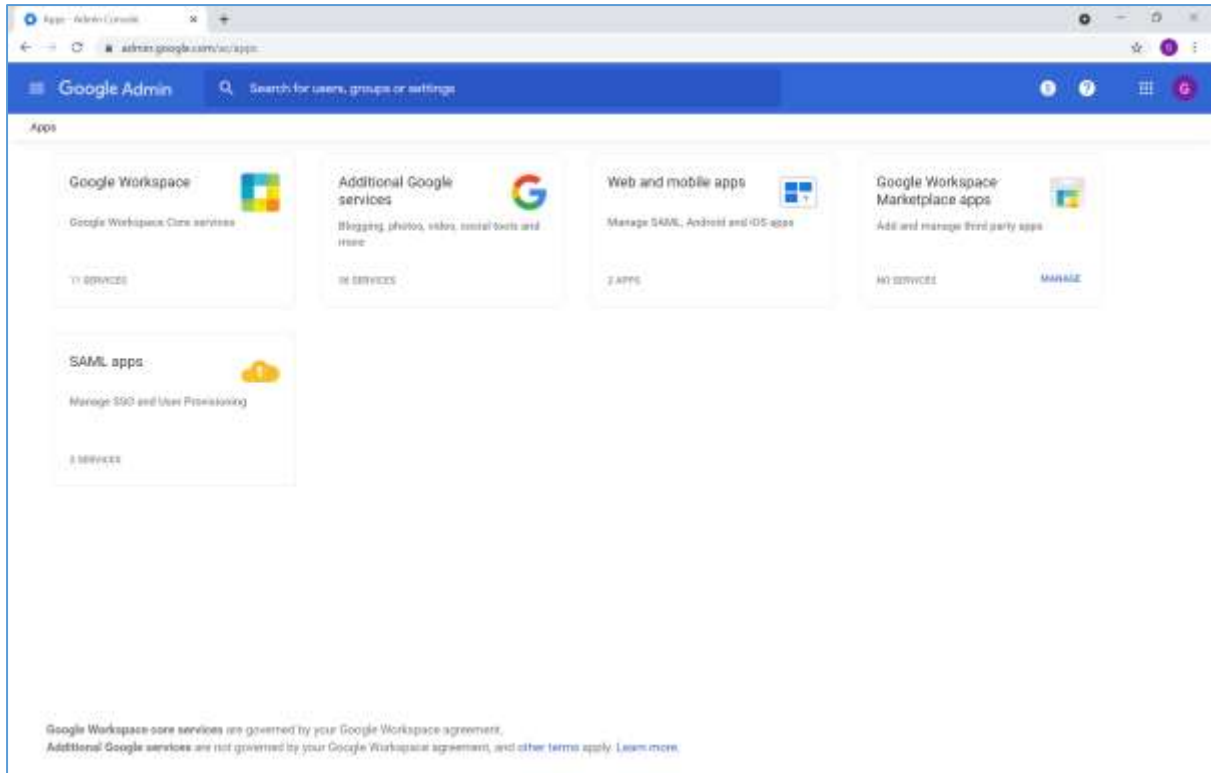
Apps - Admin Console

admin.google.com/ac/apps

Google Admin

Search for users, groups or settings

Apps

Google Workspace

Google Workspace Core services

11 SERVICES

Additional Google services

Blogging, photos, video, social tools and more

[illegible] SERVICES

Web and mobile apps

Manage SAML, Android and iOS apps

2 APPS

Google Workspace Marketplace apps

Add and manage third party apps

NO SERVICES

MANAGE

SAML apps

Manage SSO and User Provisioning

2 SERVICES

Google Workspace core services are governed by your Google Workspace agreement.
Additional Google services are not governed by your Google Workspace agreement, and other terms apply. Learn more.